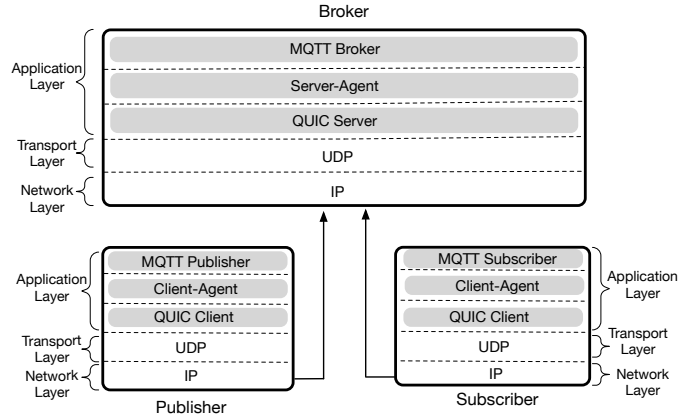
Broker

Application Layer

MQTT Broker

Server-Agent

QUIC Server

Transport Layer

UDP

Network Layer

IP

Application Layer

MQTT Publisher

Client-Agent

QUIC Client

Transport Layer

UDP

Network Layer

IP

Publisher

MQTT Subscriber

Client-Agent

QUIC Client

UDP

IP

Application Layer

Transport Layer

Network Layer

Subscriber